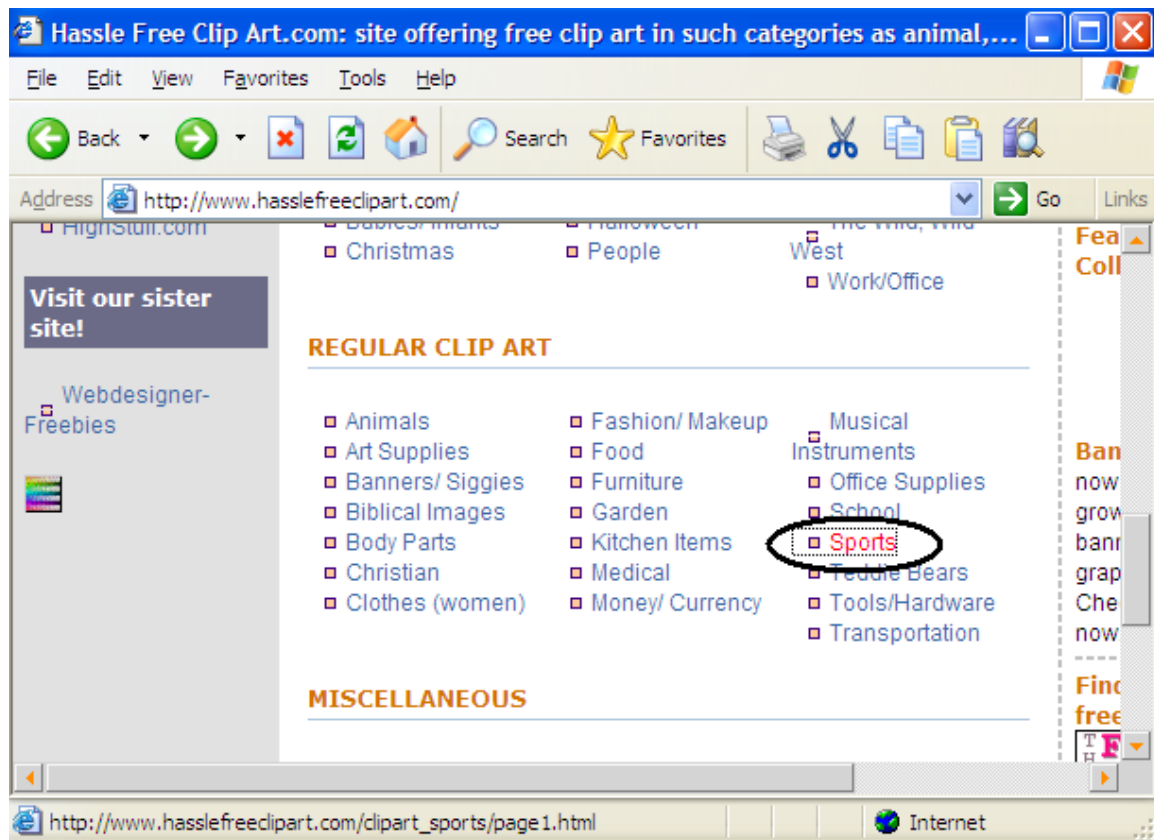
Hassle Free Clip Art.com: site offering free clip art in such categories as animal,...

File Edit View Favorites Tools Help

Back Search Favorites

Address http://www.hasslefreeclipart.com/ Go Links

HighStuff.com

Visit our sister site!

Webdesigner-Freebies

Babies/ Infants
Christmas

Halloween
People

The Wild, Wild West
Work/Office

REGULAR CLIP ART

Animals
Art Supplies
Banners/ Siggies
Biblical Images
Body Parts
Christian
Clothes (women)

Fashion/ Makeup
Food
Furniture
Garden
Kitchen Items
Medical
Money/ Currency

Musical Instruments
Office Supplies
School
Sports
Teddie Bears
Tools/Hardware
Transportation

MISCELLANEOUS

Fea
Coll

Ban
now
grow
bann
grap
Che
now

Find
free

http://www.hasslefreeclipart.com/clipart_sports/page1.html Internet